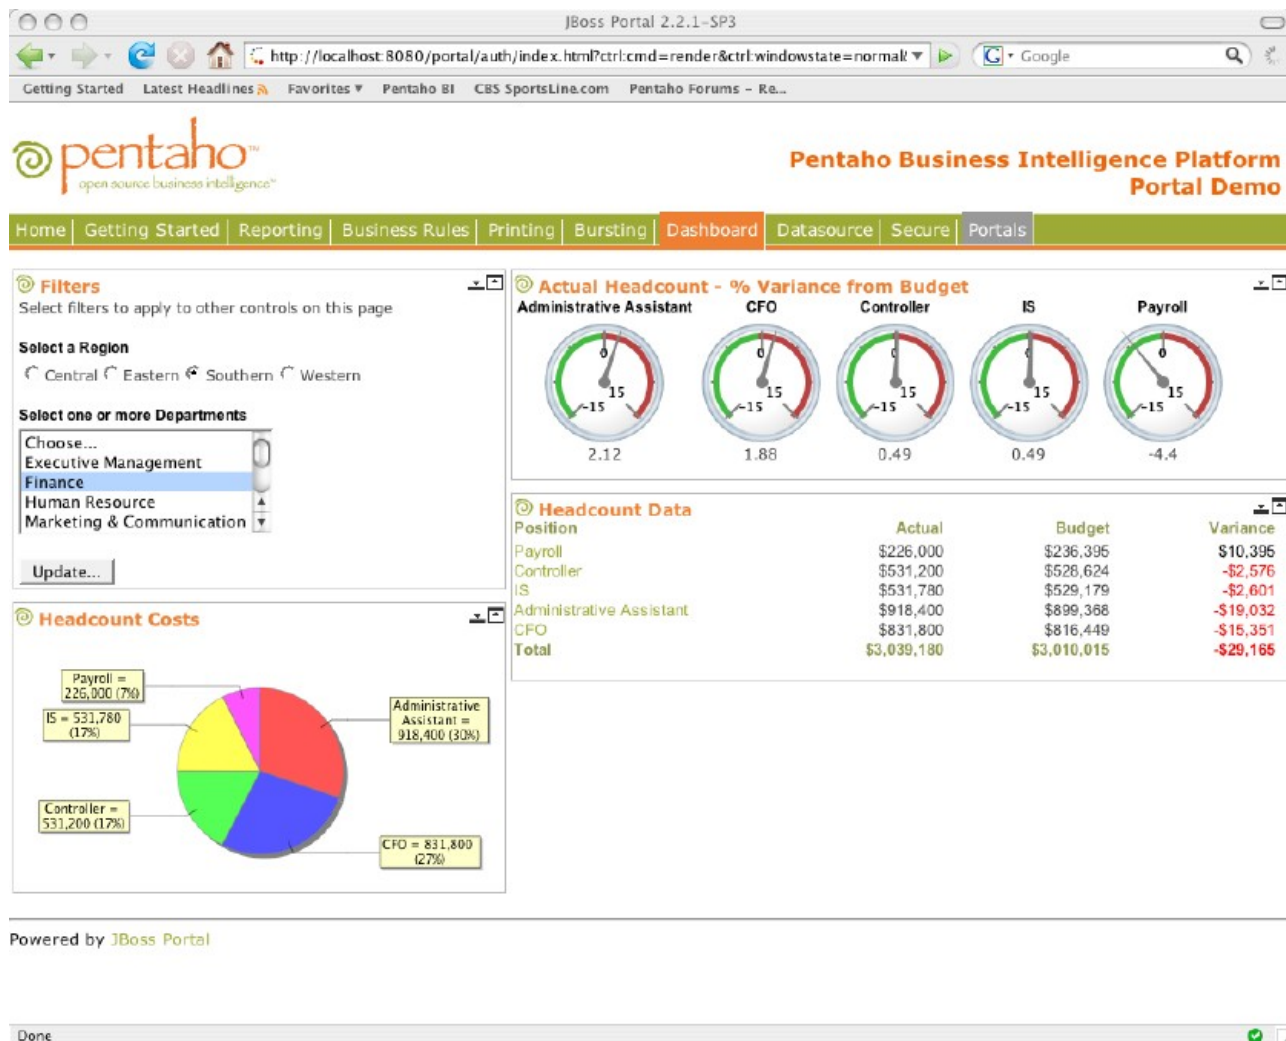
JBoss Portal 2.2.1-SP3

http://localhost:8080/portal/auth/index.html?ctrl:cmd=render&ctrl:windowstate=normal&

Google

Getting Started Latest Headlines Favorites Pentaho BI CBS SportsLine.com Pentaho Forums - Re...

pentaho™
open source business intelligence™

Pentaho Business Intelligence Platform
Portal Demo

Home | Getting Started | Reporting | Business Rules | Printing | Bursting | Dashboard | Datasource | Secure | Portals

Filters
Select filters to apply to other controls on this page

Select a Region
Central Eastern Southern Western

Select one or more Departments
Choose...
Executive Management
Finance
Human Resource
Marketing & Communication

Update...

Actual Headcount - % Variance from Budget

Administrative Assistant CFO Controller IS Payroll

0 15 -15 2.12
0 15 -15 1.88
0 15 -15 0.49
0 15 -15 0.49
0 15 -15 -4.4

Headcount Data

| Position | Actual | Budget | Variance |
|---|---|---|---|
| Payroll | $226,000 | $236,395 | $10,395 |
| Controller | $531,200 | $528,624 | -$2,576 |
| IS | $531,780 | $529,179 | -$2,601 |
| Administrative Assistant | $918,400 | $899,368 | -$19,032 |
| CFO | $831,800 | $816,449 | -$15,351 |
| Total | $3,039,180 | $3,010,015 | -$29,165 |

Headcount Costs

Payroll = 226,000 (7%)
IS = 531,780 (17%)
Controller = 531,200 (17%)
Administrative Assistant = 918,400 (30%)
CFO = 831,800 (27%)

Powered by JBoss Portal

Done